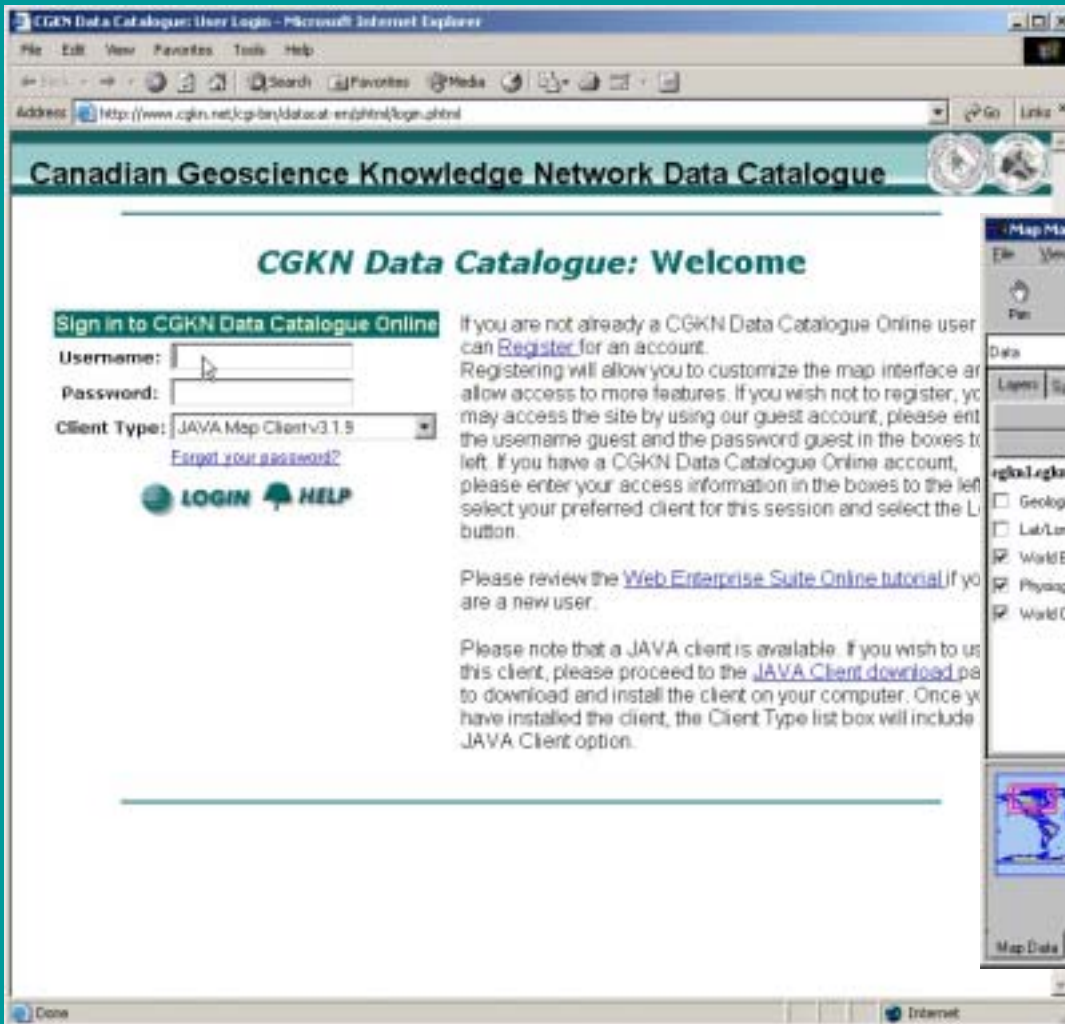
CGKN Data Catalogue: User Login - Microsoft Internet Explorer

File Edit View Favorites Tools Help

Back Search Favorites Media

Address http://www.cgkn.net/cgi-bin/datacat-en/phtml/login.phtml Go Links

Canadian Geoscience Knowledge Network Data Catalogue

CGKN Data Catalogue: Welcome

Sign in to CGKN Data Catalogue Online

Username:

Password:

Client Type: JAVA Map Client v3.1.9

Forgot your password?

LOGIN HELP

If you are not already a CGKN Data Catalogue Online user can Register for an account.
Registering will allow you to customize the map interface ar allow access to more features. If you wish not to register, yo may access the site by using our guest account, please ent the username guest and the password guest in the boxes to left. If you have a CGKN Data Catalogue Online account, please enter your access information in the boxes to the left select your preferred client for this session and select the L button.

Please review the Web Enterprise Suite Online tutorial if yo are a new user.

Please note that a JAVA client is available. If you wish to us this client, please proceed to the JAVA Client download pa to download and install the client on your computer. Once yo have installed the client, the Client Type list box will include JAVA Client option.

Map Ma

File View

Pan

Data

Layers

cgkn1.cgkn

Geolog

Lat/Lon

World

Physio

World

Map Data

Done

Internet